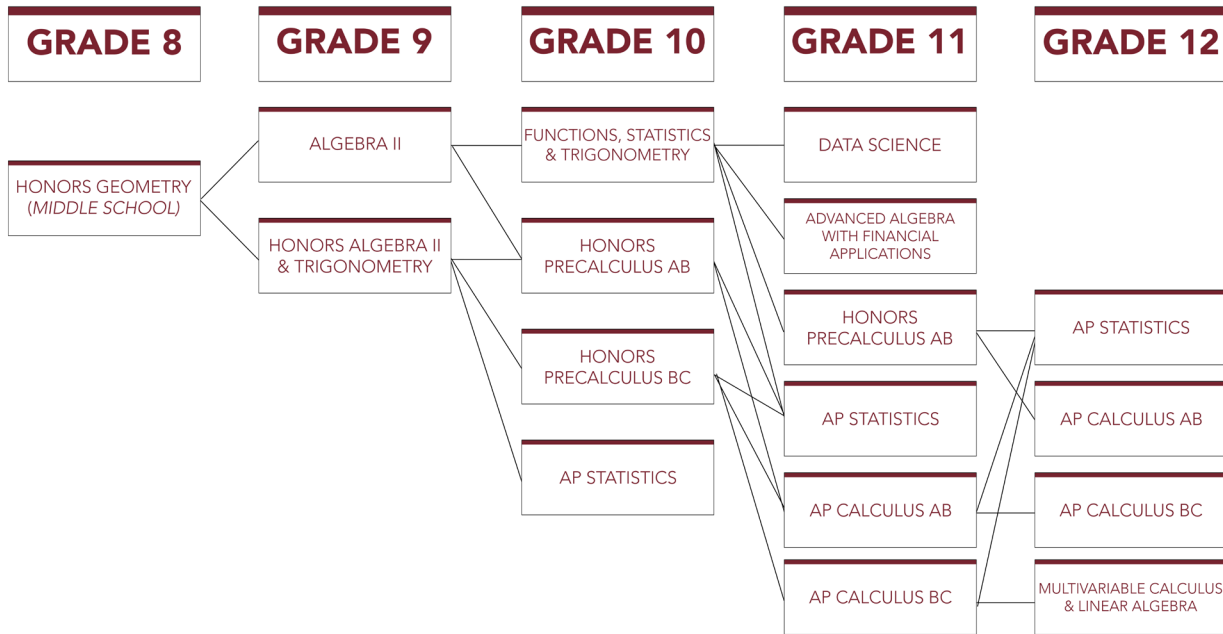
GRADE 8

GRADE 9

GRADE 10

GRADE 11

GRADE 12

HONORS GEOMETRY (MIDDLE SCHOOL)

ALGEBRA II

HONORS ALGEBRA II & TRIGONOMETRY

FUNCTIONS, STATISTICS & TRIGONOMETRY

HONORS PRECALCULUS AB

HONORS PRECALCULUS BC

AP STATISTICS

DATA SCIENCE

ADVANCED ALGEBRA WITH FINANCIAL APPLICATIONS

HONORS PRECALCULUS AB

AP STATISTICS

AP CALCULUS AB

AP CALCULUS BC

AP STATISTICS

AP CALCULUS AB

AP CALCULUS BC

MULTIVARIABLE CALCULUS & LINEAR ALGEBRA